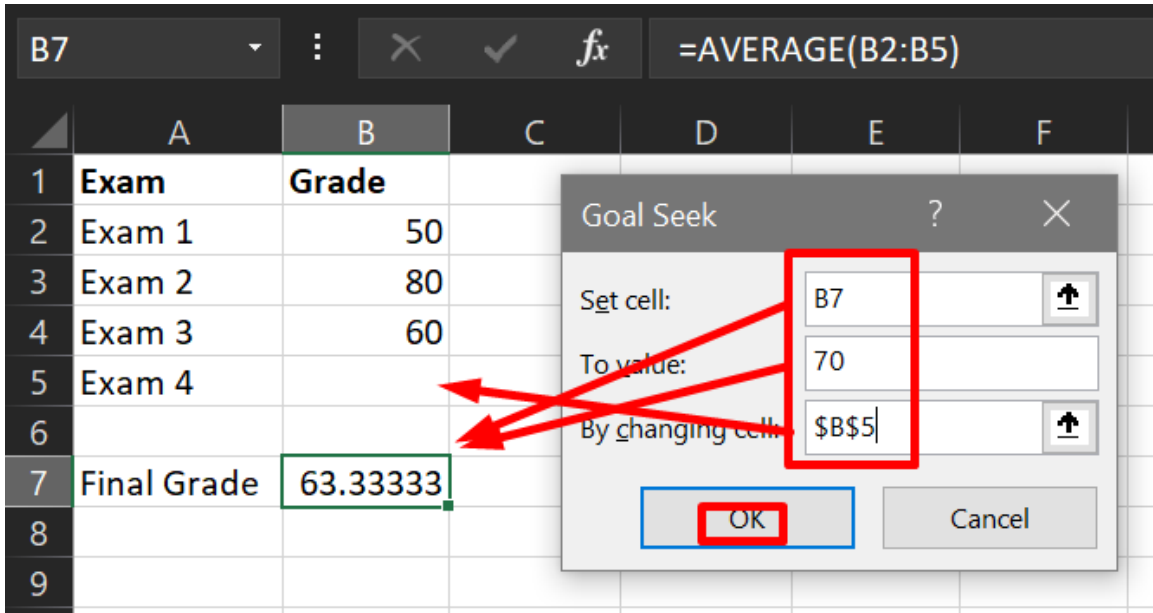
B7

fx

=AVERAGE(B2:B5)

| | A | B | C | D | E | F |
|---|---|---|---|---|---|---|
| 1 | Exam | Grade | | | | |
| 2 | Exam 1 | 50 | | | | |
| 3 | Exam 2 | 80 | | | | |
| 4 | Exam 3 | 60 | | | | |
| 5 | Exam 4 | | | | | |
| 6 | | | | | | |
| 7 | Final Grade | 63.33333 | | | | |
| 8 | | | | | | |
| 9 | | | | | | |

Goal Seek ? ×

Set cell: B7

To value: 70

By changing cell: $B$5

OK

Cancel